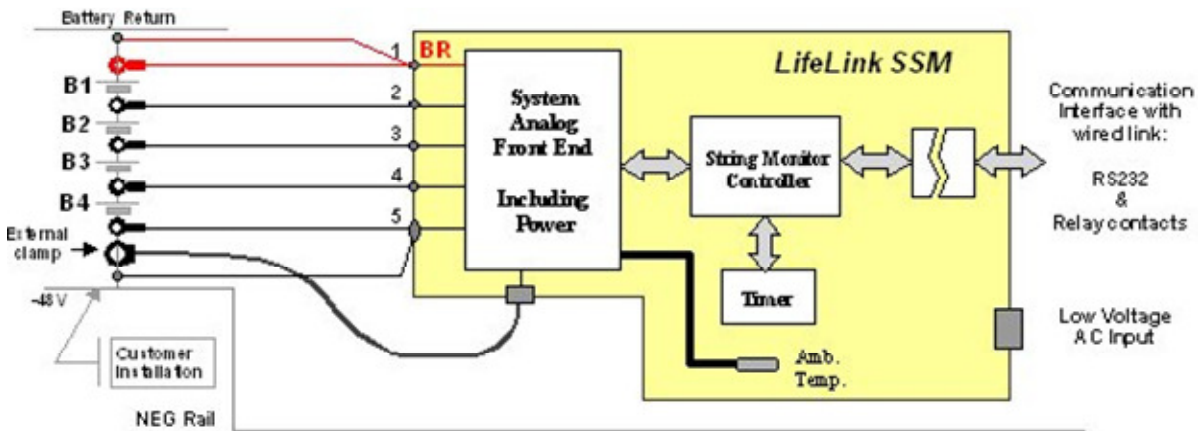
Battery Return

B1

B2

B3

B4

External clamp

-48 V

Customer Installation

NEG Rail

1 BR

2

3

4

5

LifeLink SSM

System Analog Front End

Including Power

String Monitor Controller

Timer

Amb. Temp.

Communication Interface with wired link:

RS232 & Relay contacts

Low Voltage A C Input